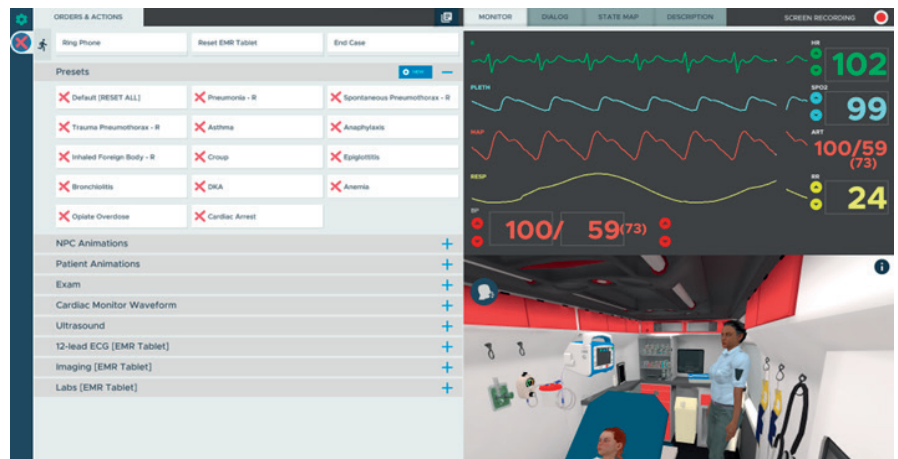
ORDERS & ACTIONS

MONITOR DIALOG STATE MAP DESCRIPTION SCREEN RECORDING

Ring Phone Reset EMR Tablet End Case

Presets NEW

Default (RESET ALL)
Pneumonia - R
Spontaneous Pneumothorax - R
Trauma Pneumothorax - R
Asthma
Anaphylaxis
Inhaled Foreign Body - R
Croup
Epiglottitis
Bronchiolitis
DKA
Anemia
Opiate Overdose
Cardiac Arrest

NPC Animations
Patient Animations
Exam
Cardiac Monitor Waveform
Ultrasound
12-lead ECG [EMR Tablet]
Imaging [EMR Tablet]
Labs [EMR Tablet]

II
PLETH
MAP
RESP
BP
100/ 59(73)

HR 102
SPO2 99
ART 100/59 (73)
RR 24